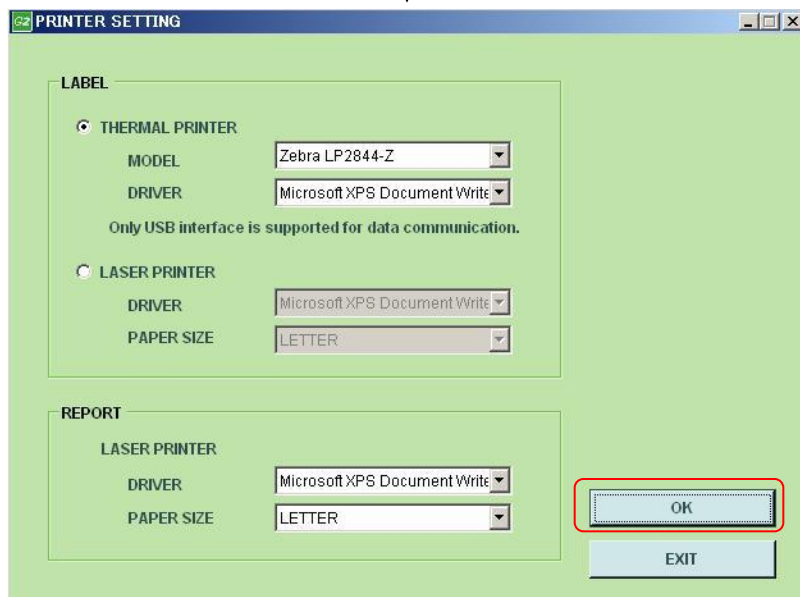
G2 PRINTER SETTING

LABEL

THERMAL PRINTER

MODEL Zebra LP2844-Z

DRIVER Microsoft XPS Document Write

Only USB interface is supported for data communication.

LASER PRINTER

DRIVER Microsoft XPS Document Write

PAPER SIZE LETTER

REPORT

LASER PRINTER

DRIVER Microsoft XPS Document Write

PAPER SIZE LETTER

OK

EXIT